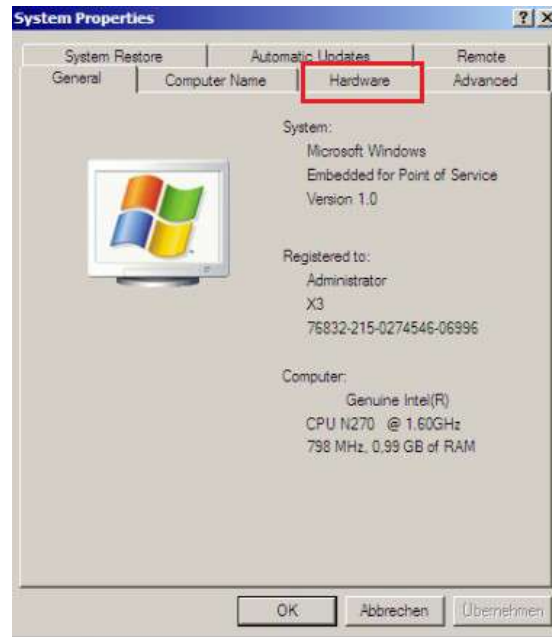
System Properties

?

×

System Restore

Automatic Updates

Remote

General

Computer Name

Hardware

Advanced

System:

Microsoft Windows

Embedded for Point of Service

Version 1.0

Registered to:

Administrator

X3

76832-215-0274546-06996

Computer:

Genuine Intel(R)

CPU N270 @ 1.60GHz

798 MHz, 0,99 GB of RAM

OK

Abbrechen

Übernehmen